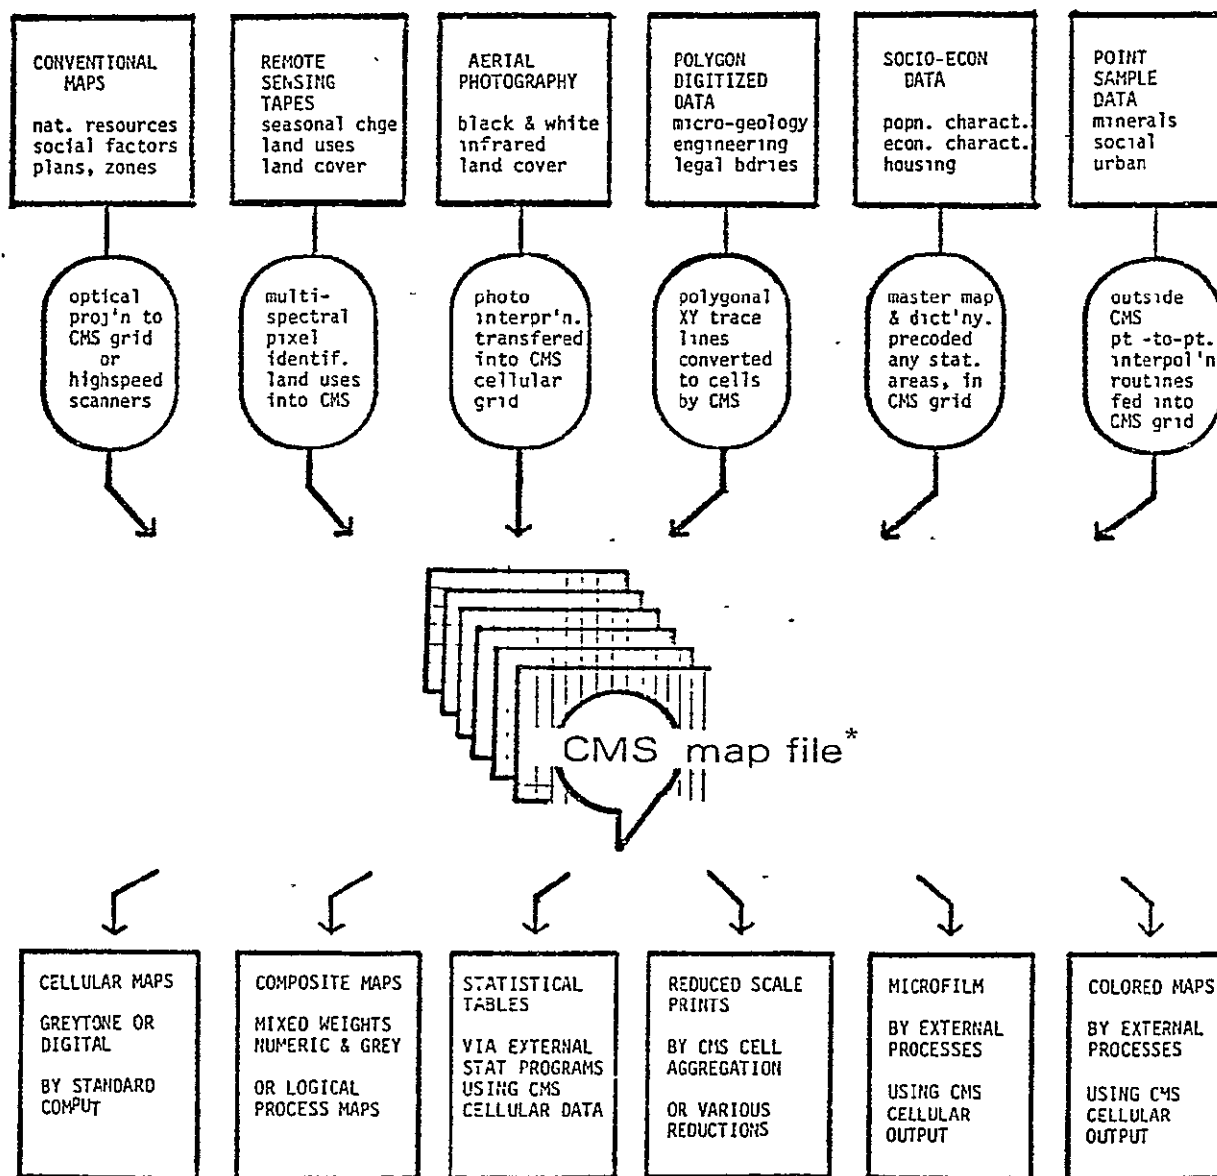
CONVENTIONAL MAPS

nat. resources social factors plans, zones

REMOTE SENSING TAPES seasonal chge land uses land cover

AERIAL PHOTOGRAPHY

black & white infrared land cover

POLYGON DIGITIZED DATA micro-geology engineering legal bdries

SOCIO-ECON DATA

popn. charact. econ. charact. housing

POINT SAMPLE DATA minerals social urban

optical proj'n to CMS grid or highspeed scanners

multi-spectral pixel identif. land uses into CMS

photo interpr'n. transfered into CMS cellular grid

polygonal XY trace lines converted to cells by CMS

master map & dict'ny. precoded any stat. areas, in CMS grid

outside CMS pt -to-pt. interpol'n routines fed into CMS grid

CMS map file*

CELLULAR MAPS

GREYTONE OR DIGITAL

BY STANDARD COMPUT

COMPOSITE MAPS

MIXED WEIGHTS NUMERIC & GREY

OR LOGICAL PROCESS MAPS

STATISTICAL TABLES

VIA EXTERNAL STAT PROGRAMS USING CMS CELLULAR DATA

REDUCED SCALE PRINTS

BY CMS CELL AGGREGATION

OR VARIOUS REDUCTIONS

MICROFILM

BY EXTERNAL PROCESSES

USING CMS CELLULAR OUTPUT

COLORED MAPS

BY EXTERNAL PROCESSES

USING CMS CELLULAR OUTPUT